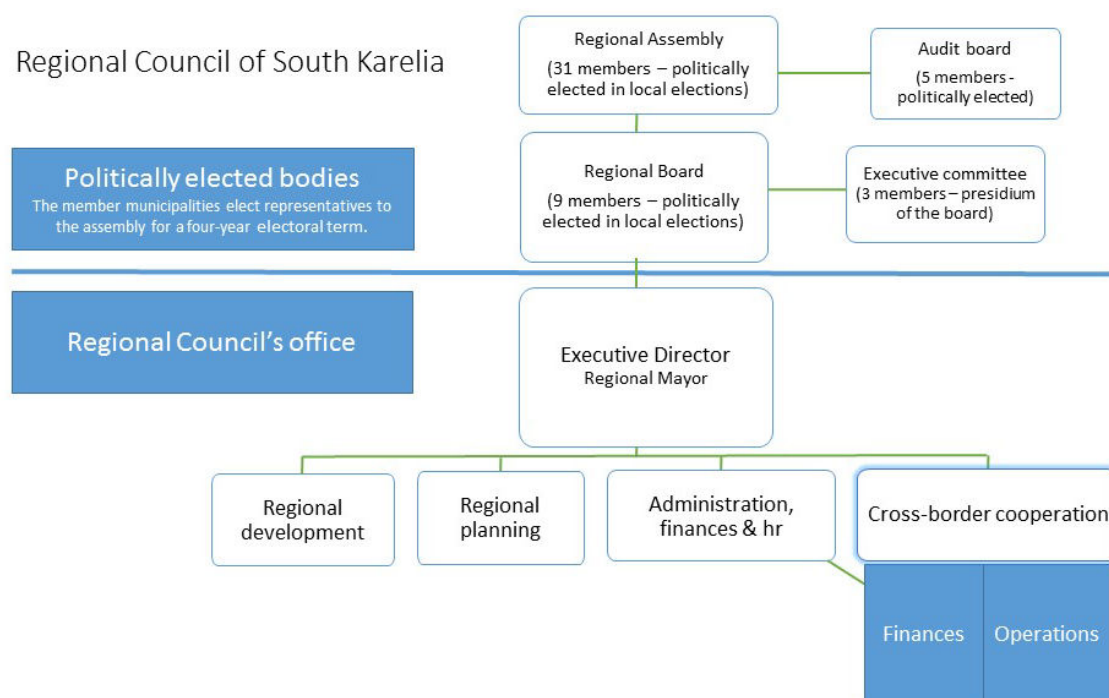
Regional Council of South Karelia

Regional Assembly
(31 members – politically elected in local elections)

Audit board
(5 members - politically elected)

Politically elected bodies
The member municipalities elect representatives to the assembly for a four-year electoral term.

Regional Board
(9 members – politically elected in local elections)

Executive committee
(3 members – presidium of the board)

Regional Council's office

Executive Director
Regional Mayor

Regional development

Regional planning

Administration, finances & hr

Cross-border cooperation

Finances

Operations